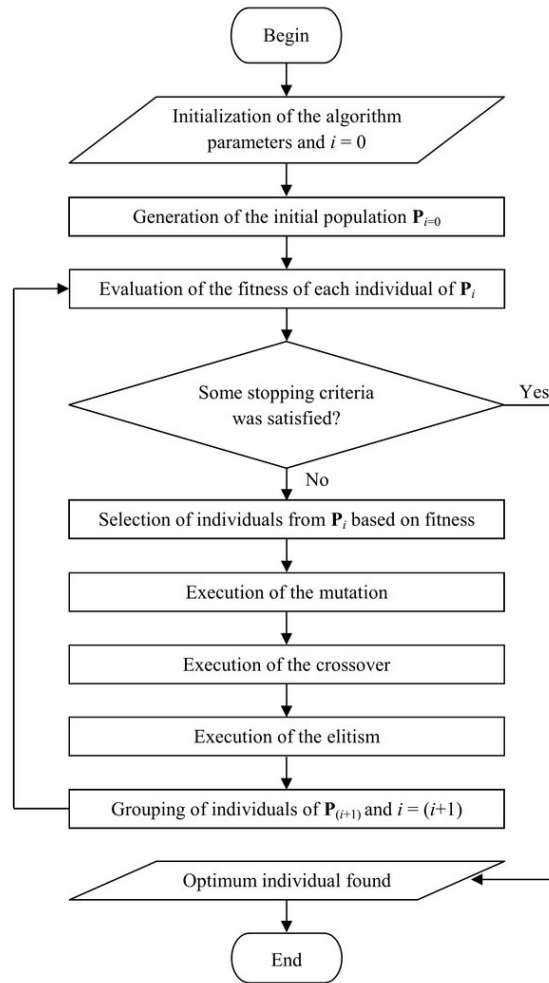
Begin

Initialization of the algorithm parameters and $i = 0$

Generation of the initial population $\mathbf{P}_{i=0}$

Evaluation of the fitness of each individual of $\mathbf{P}_i$

Some stopping criteria was satisfied?

Yes

No

Selection of individuals from $\mathbf{P}_i$ based on fitness

Execution of the mutation

Execution of the crossover

Execution of the elitism

Grouping of individuals of $\mathbf{P}_{(i+1)}$ and $i = (i+1)$

Optimum individual found

End